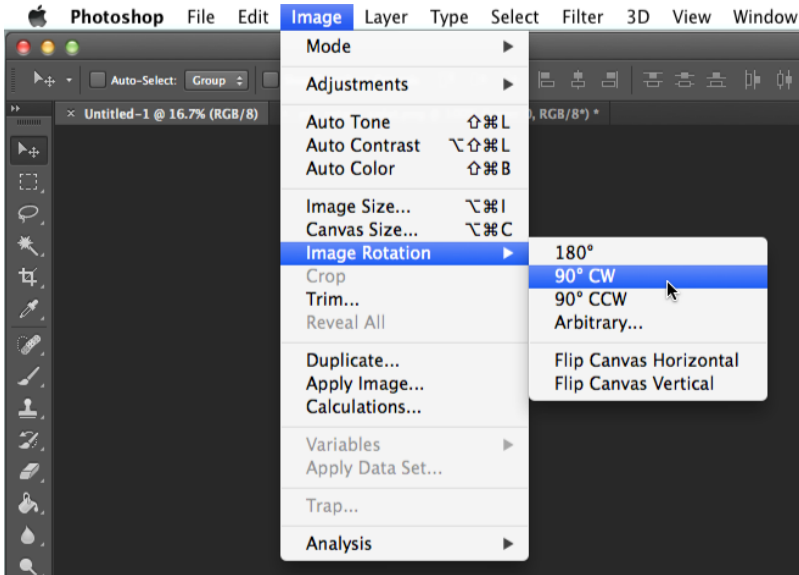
Photoshop File Edit Image Layer Type Select Filter 3D View Window

Auto-Select: Group

Untitled-1 @ 16.7% (RGB/8)

, RGB/8*) *

Mode
Adjustments
Auto Tone ⇧⌘L
Auto Contrast ⌥⇧⌘L
Auto Color ⇧⌘B
Image Size... ⌥⌘I
Canvas Size... ⌥⌘C
Image Rotation
Crop
Trim...
Reveal All
Duplicate...
Apply Image...
Calculations...
Variables
Apply Data Set...
Trap...
Analysis

180°
90° CW
90° CCW
Arbitrary...
Flip Canvas Horizontal
Flip Canvas Vertical